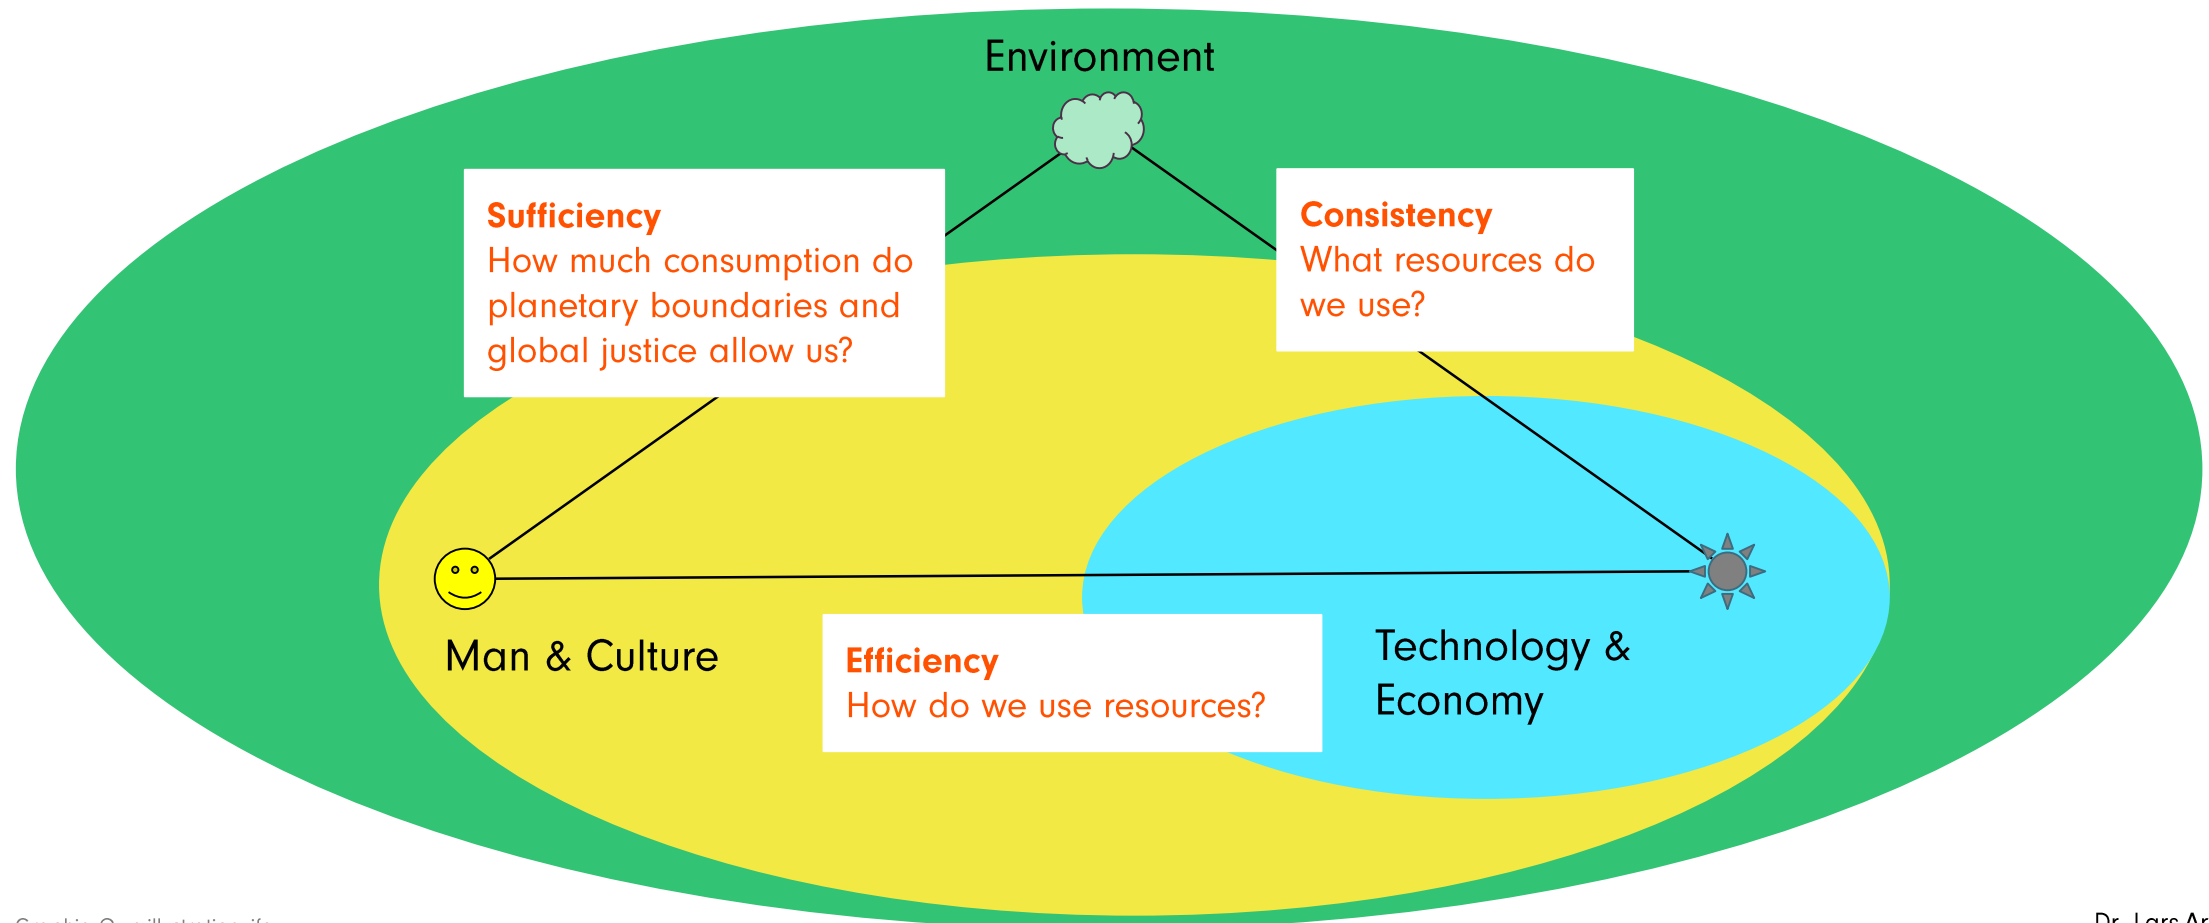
Environment

Sufficiency
How much consumption do planetary boundaries and global justice allow us?

Consistency
What resources do we use?

Man & Culture

Efficiency
How do we use resources?

Technology & Economy

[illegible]

Dr. Lars Ar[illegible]